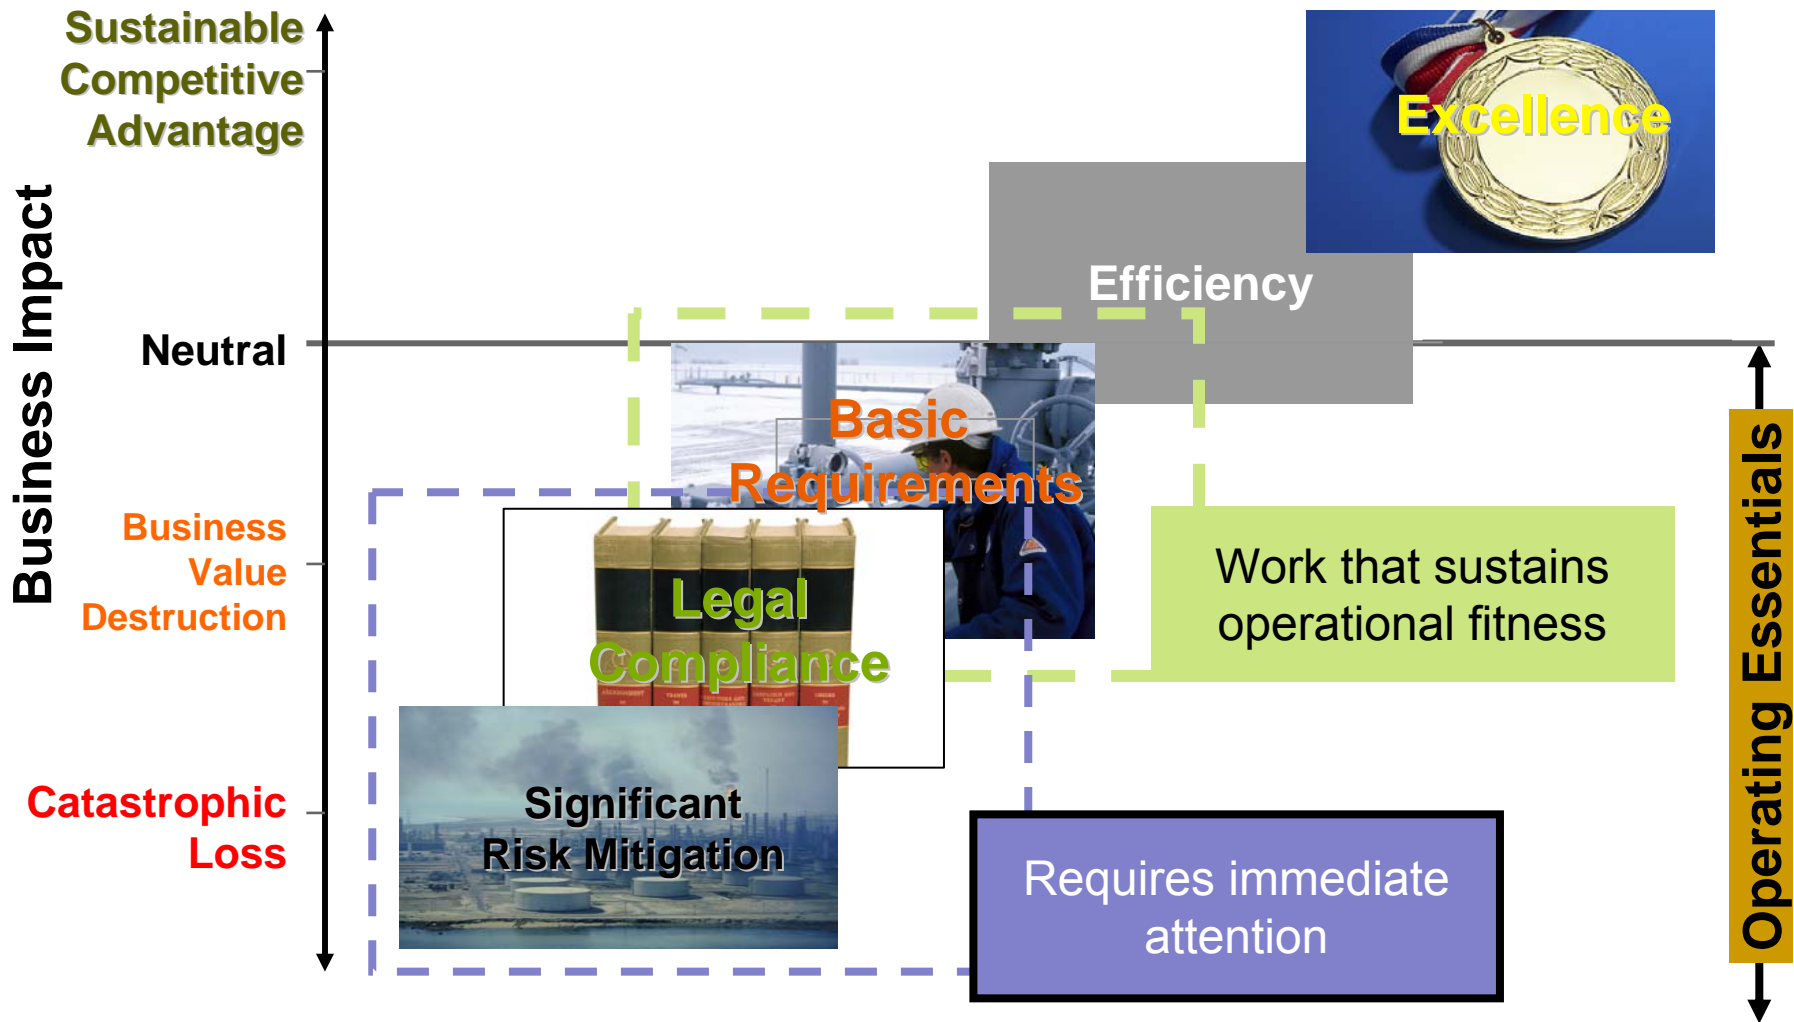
Sustainable Competitive Advantage

Business Impact

Neutral

Business Value Destruction

Catastrophic Loss

Excellence

Efficiency

Basic Requirements

Legal Compliance

Significant Risk Mitigation

Work that sustains operational fitness

Requires immediate attention

Operating Essentials